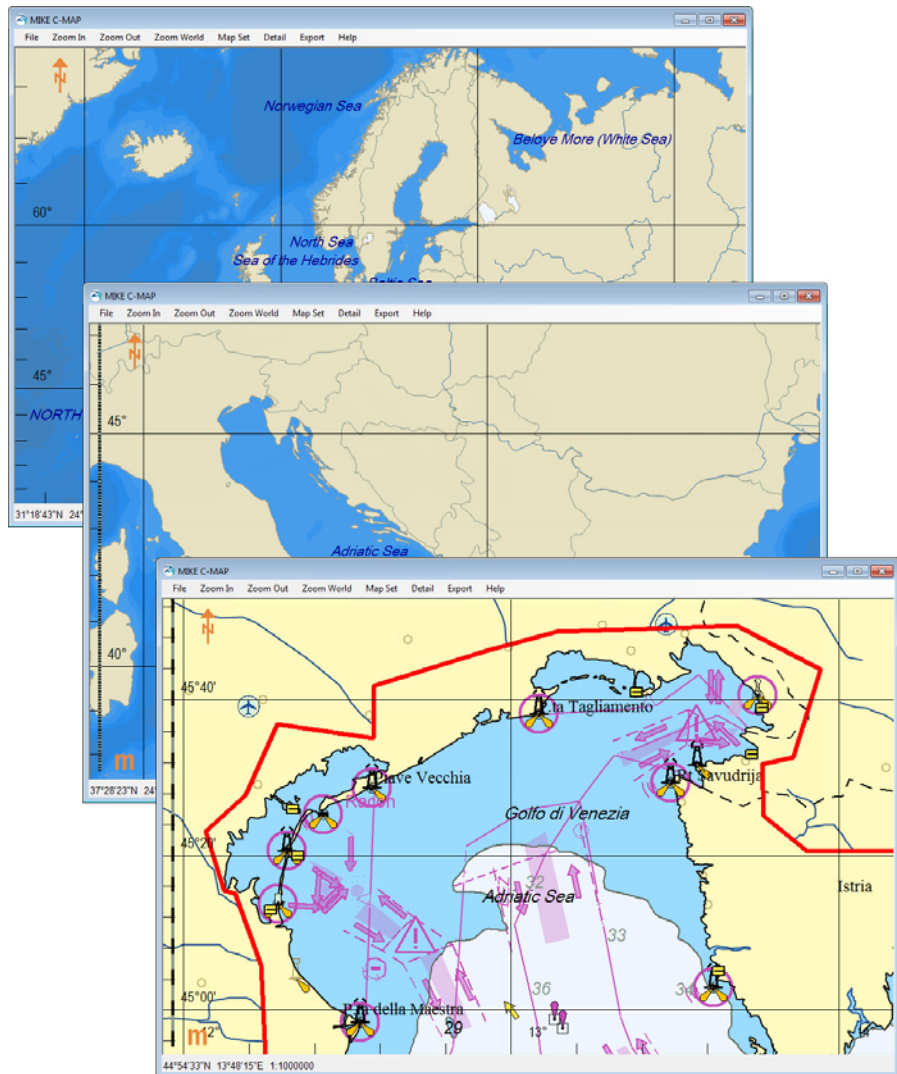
MIKE C-MAP
File Zoom In Zoom Out Zoom World Map Set Detail Export Help

Norwegian Sea
Beloye More (White Sea)
60°
North Sea
Sea of the Hebrides
Baltic Sea
45°
NORTH
31°18'43"N 24°

MIKE C-MAP
File Zoom In Zoom Out Zoom World Map Set Detail Export Help

45°
Adriatic Sea
40°
m
37°28'23"N 24°

MIKE C-MAP
File Zoom In Zoom Out Zoom World Map Set Detail Export Help

45°40'
Pta Tagliamento
Piave Vecchia
Radar
Pt Savudrija
Golfo di Venezia
45°20'
32
Adriatic Sea
Istria
33
36
34
45°00'
Po della Maestra
29
13°
m
12°
44°54'33"N 13°48'15"E 1:1000000